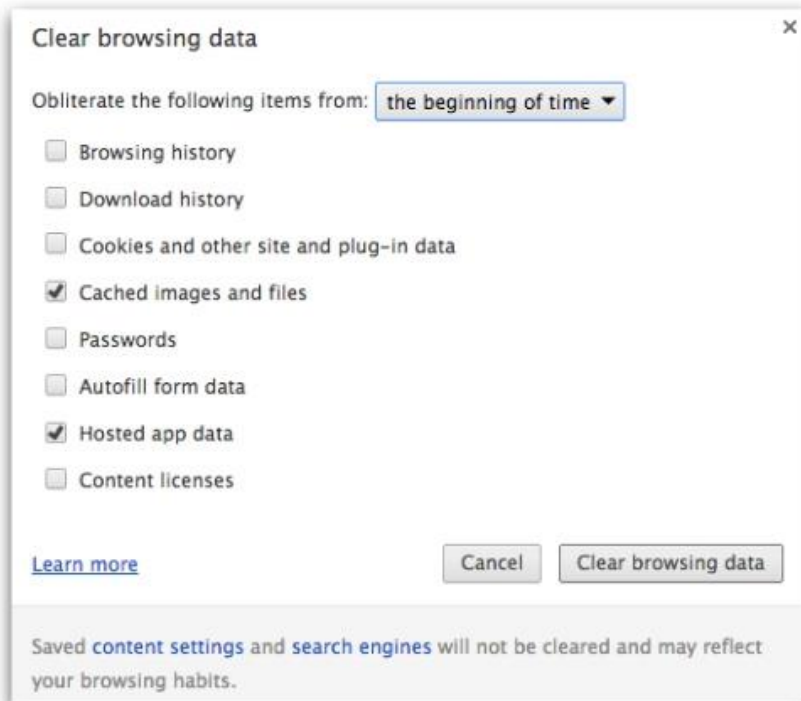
Clear browsing data

×

Obliterate the following items from: the beginning of time ▾

Browsing history

Download history

Cookies and other site and plug-in data

Cached images and files

Passwords

Autofill form data

Hosted app data

Content licenses

Learn more

Cancel

Clear browsing data

Saved content settings and search engines will not be cleared and may reflect your browsing habits.